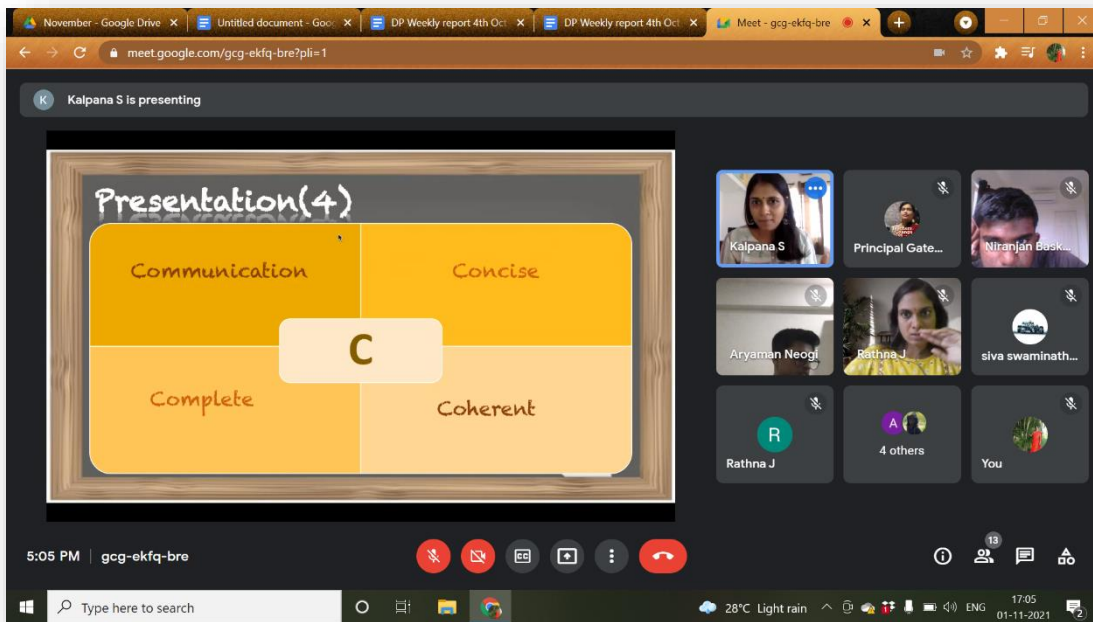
November - Google Drive ×
Untitled document - Goo ×
DP Weekly report 4th Oct ×
DP Weekly report 4th Oct ×
Meet - gcg-ekfq-bre ×

meet.google.com/gcg-ekfq-bre?pli=1

K Kalpana S is presenting

Presentation(4)

Communication

Concise

C

Complete

Coherent

Kalpana S
Principal Gate...
Niranjan Bask...
Aryaman Neogi
Rathna J
siva swaminath...
R
Rathna J
A
4 others
You

5:05 PM | gcg-ekfq-bre

13

Type here to search

28°C Light rain

ENG

17:05
01-11-2021

2